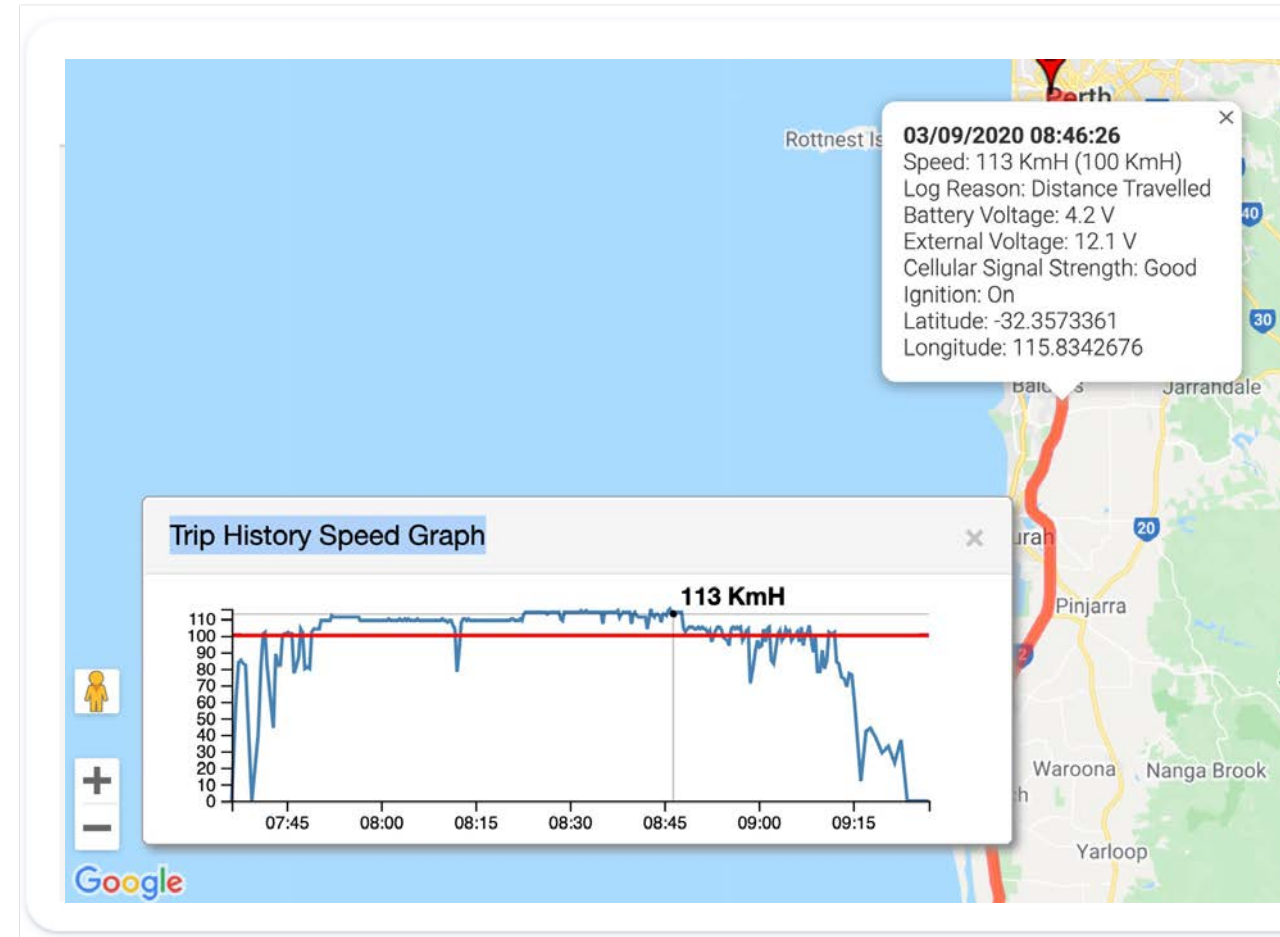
Perth
Rottnest Is
×
03/09/2020 08:46:26
Speed: 113 KmH (100 KmH)
Log Reason: Distance Travelled
Battery Voltage: 4.2 V
External Voltage: 12.1 V
Cellular Signal Strength: Good
Ignition: On
Latitude: -32.3573361
Longitude: 115.8342676
40
30
Bal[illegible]s
Jarrandale
Trip History Speed Graph
×
113 KmH
110
100
90
80
70
60
50
40
30
20
10
0
07:45
08:00
08:15
08:30
08:45
09:00
09:15
urah
20
Pinjarra
Waroona
Nanga Brook
Yarloop
+
−
Google